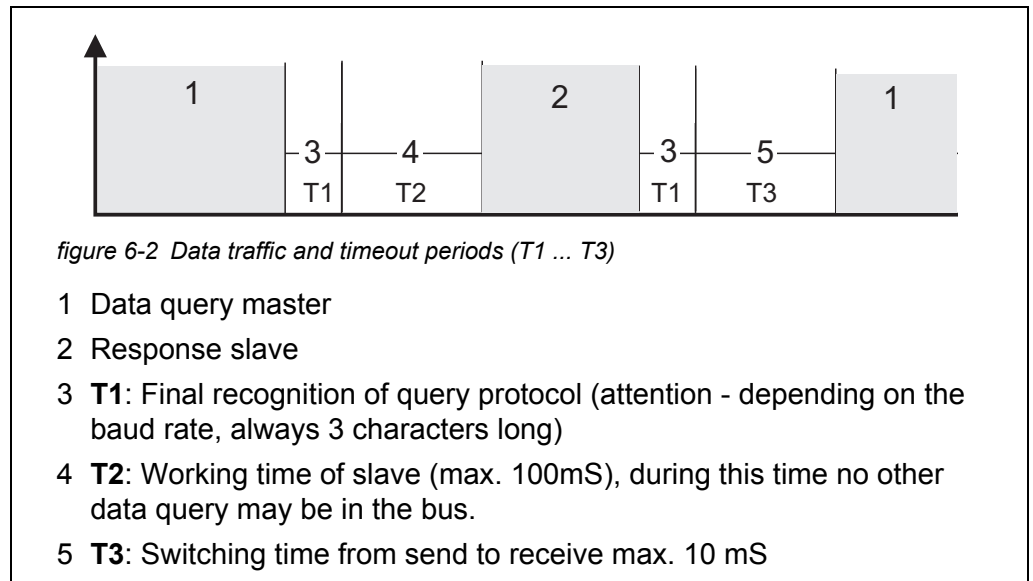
1

3

4

2

3

5

1

T1

T2

T1

T3

figure 6-2 Data traffic and timeout periods (T1 ... T3)

1 Data query master

2 Response slave

3 **T1**: Final recognition of query protocol (attention - depending on the baud rate, always 3 characters long)

4 **T2**: Working time of slave (max. 100mS), during this time no other data query may be in the bus.

5 **T3**: Switching time from send to receive max. 10 mS